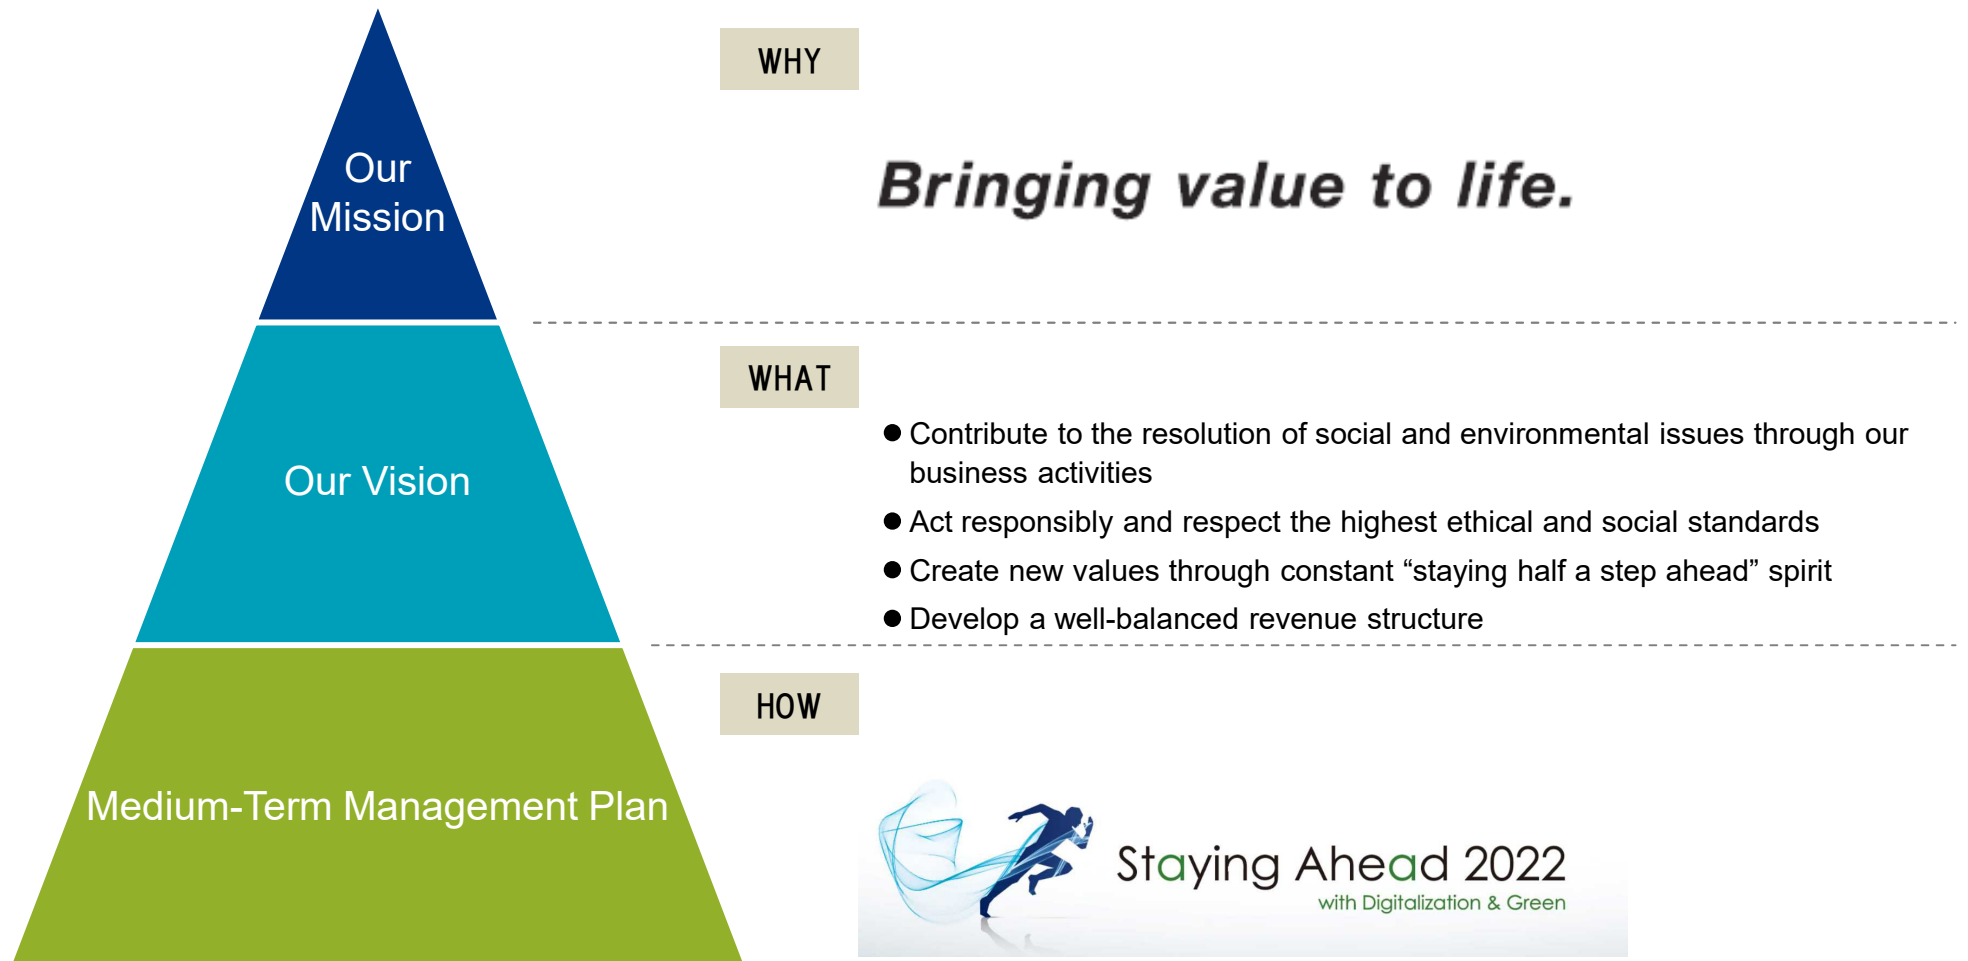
Our Mission

WHY

Bringing value to life.

Our Vision

WHAT

● Contribute to the resolution of social and environmental issues through our business activities
● Act responsibly and respect the highest ethical and social standards
● Create new values through constant “staying half a step ahead” spirit
● Develop a well-balanced revenue structure

Medium-Term Management Plan

HOW

Staying Ahead 2022
with Digitalization & Green